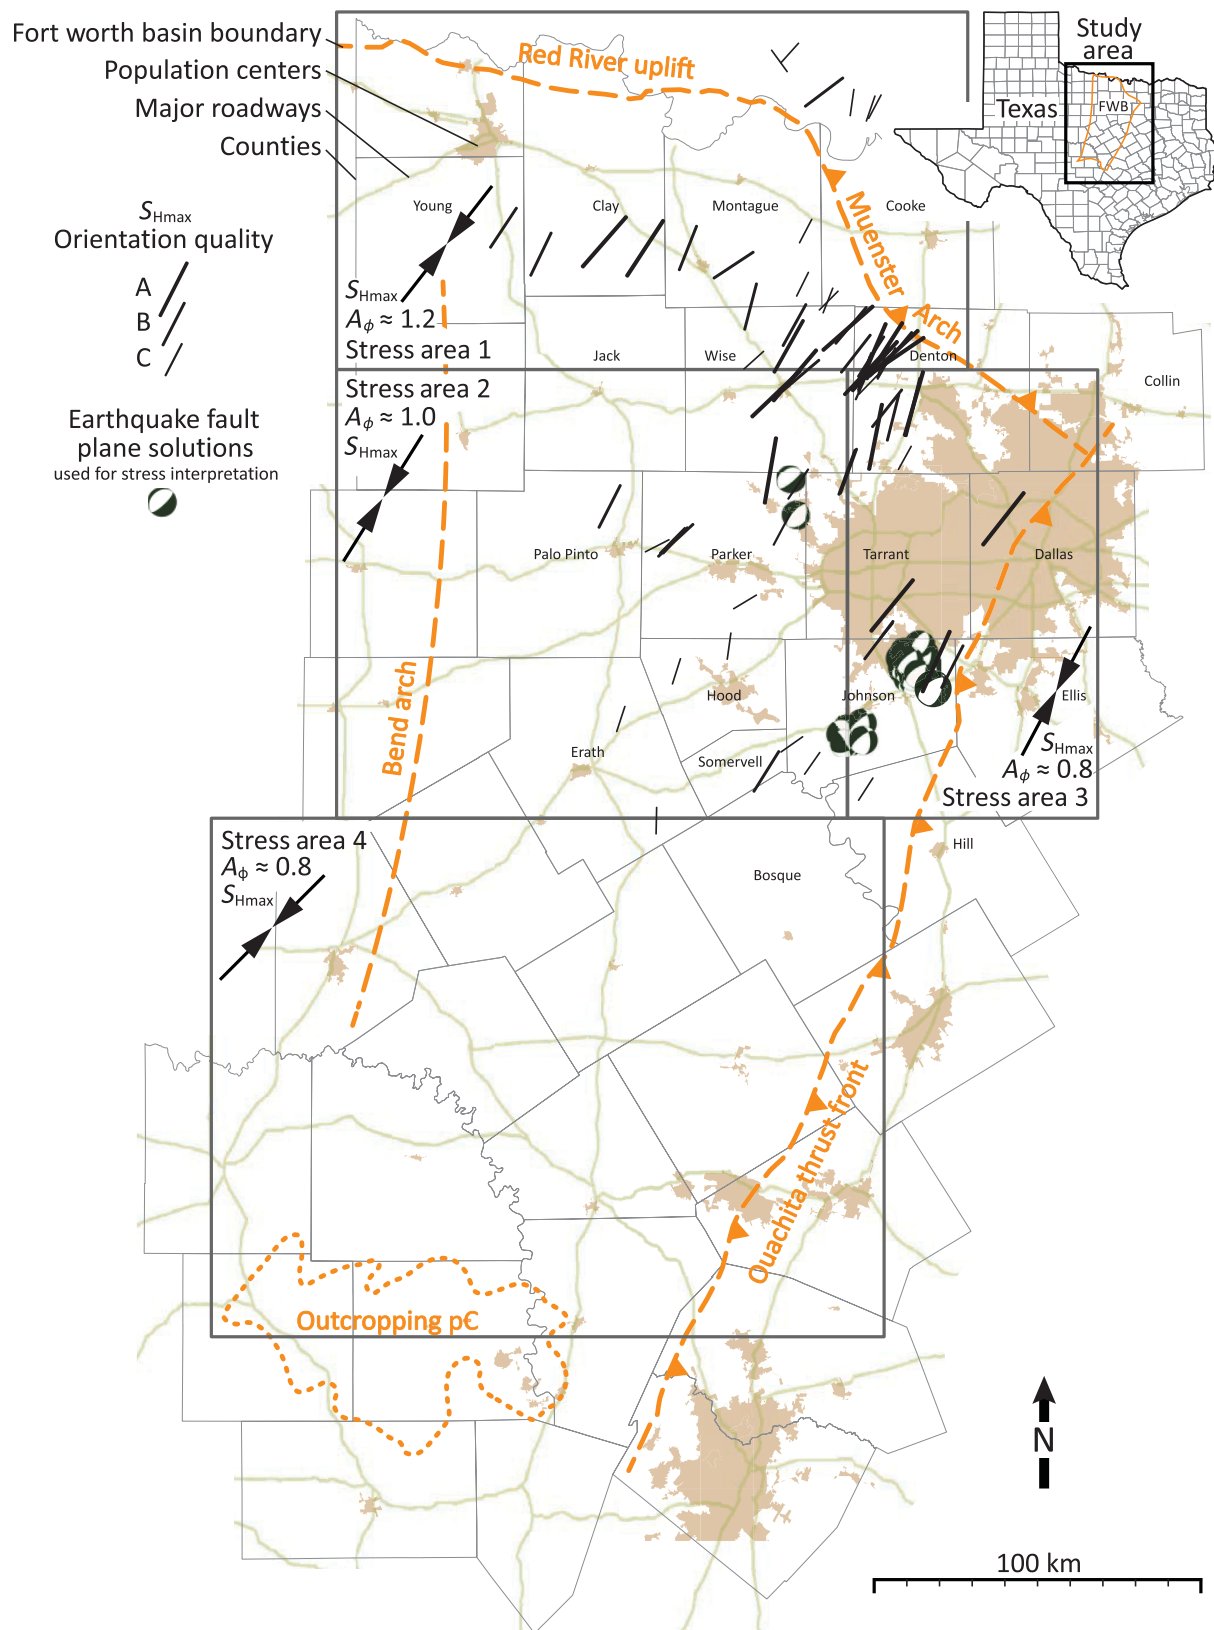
Fort worth basin boundary
Population centers
Major roadways
Counties

$S_{\text{Hmax}}$
Orientation quality
A
B
C

Earthquake fault plane solutions
used for stress interpretation

Red River uplift
Study area
Texas
FWB
Muenster Arch
Young
Clay
Montague
Cooke
$S_{\text{Hmax}}$
$A_{\phi} \approx 1.2$
Stress area 1
Jack
Wise
Denton
Collin
Stress area 2
$A_{\phi} \approx 1.0$
$S_{\text{Hmax}}$
Palo Pinto
Parker
Tarrant
Dallas
Bend arch
Hood
Johnson
Ellis
Erath
Somervell
$S_{\text{Hmax}}$
$A_{\phi} \approx 0.8$
Stress area 3
Stress area 4
$A_{\phi} \approx 0.8$
$S_{\text{Hmax}}$
Hill
Bosque
Ouachita thrust front
Outcropping p€
N
100 km